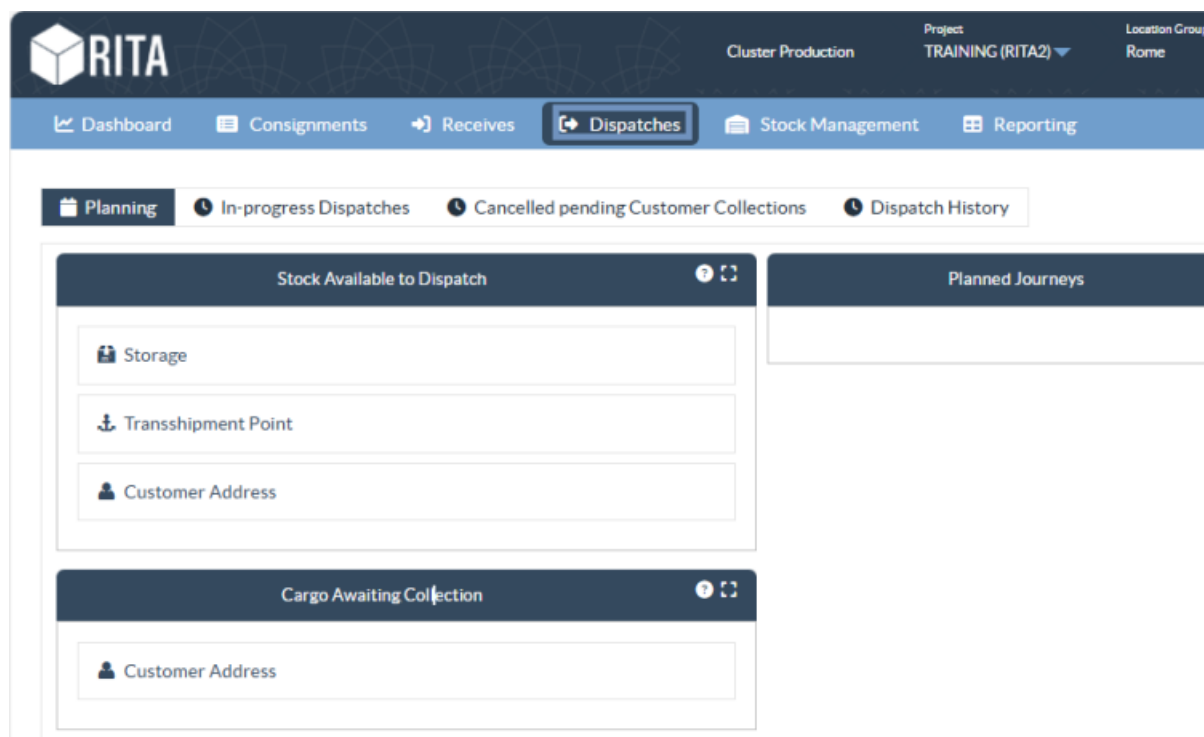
RITA

Cluster Production

Project
TRAINING (RITA2)

Location Grou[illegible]
Rome

Dashboard
Consignments
Receives
Dispatches
Stock Management
Reporting

Planning
In-progress Dispatches
Cancelled pending Customer Collections
Dispatch History

Stock Available to Dispatch

Storage

Transshipment Point

Customer Address

Planned Journeys

Cargo Awaiting Collection

Customer Address